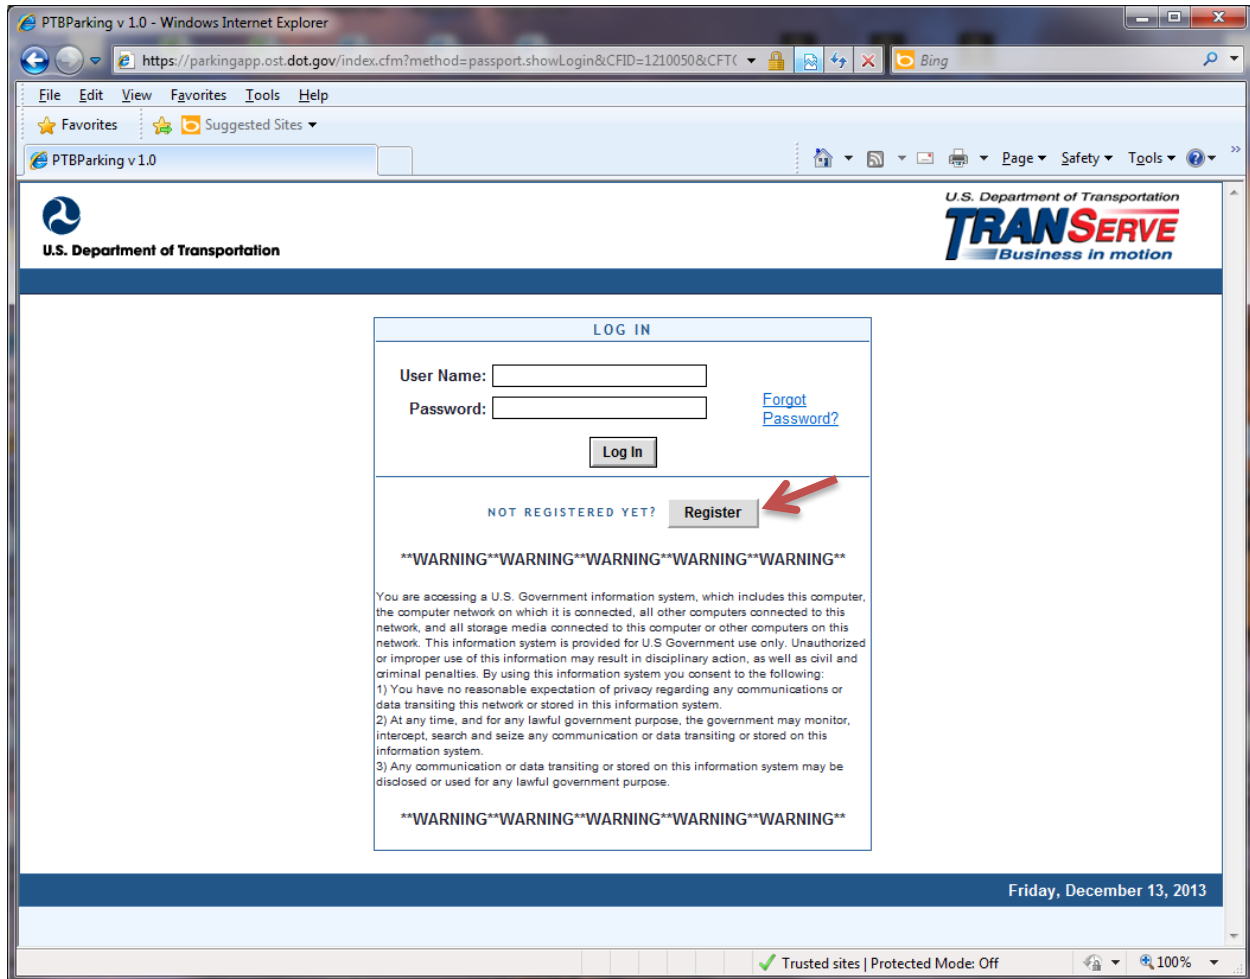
PTBParking v 1.0 - Windows Internet Explorer

https://parkingapp.ost.dot.gov/index.cfm?method=passport.showLogin&CFID=1210050&CFT(

Bing

File Edit View Favorites Tools Help

Favorites Suggested Sites

PTBParking v 1.0

Page Safety Tools

U.S. Department of Transportation

U.S. Department of Transportation

TRANSERVE

Business in motion

LOG IN

User Name:

Password:

Forgot Password?

Log In

NOT REGISTERED YET? Register

**WARNING**WARNING**WARNING**WARNING**WARNING**

You are accessing a U.S. Government information system, which includes this computer, the computer network on which it is connected, all other computers connected to this network, and all storage media connected to this computer or other computers on this network. This information system is provided for U.S Government use only. Unauthorized or improper use of this information may result in disciplinary action, as well as civil and criminal penalties. By using this information system you consent to the following:
1) You have no reasonable expectation of privacy regarding any communications or data transiting this network or stored in this information system.
2) At any time, and for any lawful government purpose, the government may monitor, intercept, search and seize any communication or data transiting or stored on this information system.
3) Any communication or data transiting or stored on this information system may be disclosed or used for any lawful government purpose.

**WARNING**WARNING**WARNING**WARNING**WARNING**

Friday, December 13, 2013

Trusted sites | Protected Mode: Off

100%